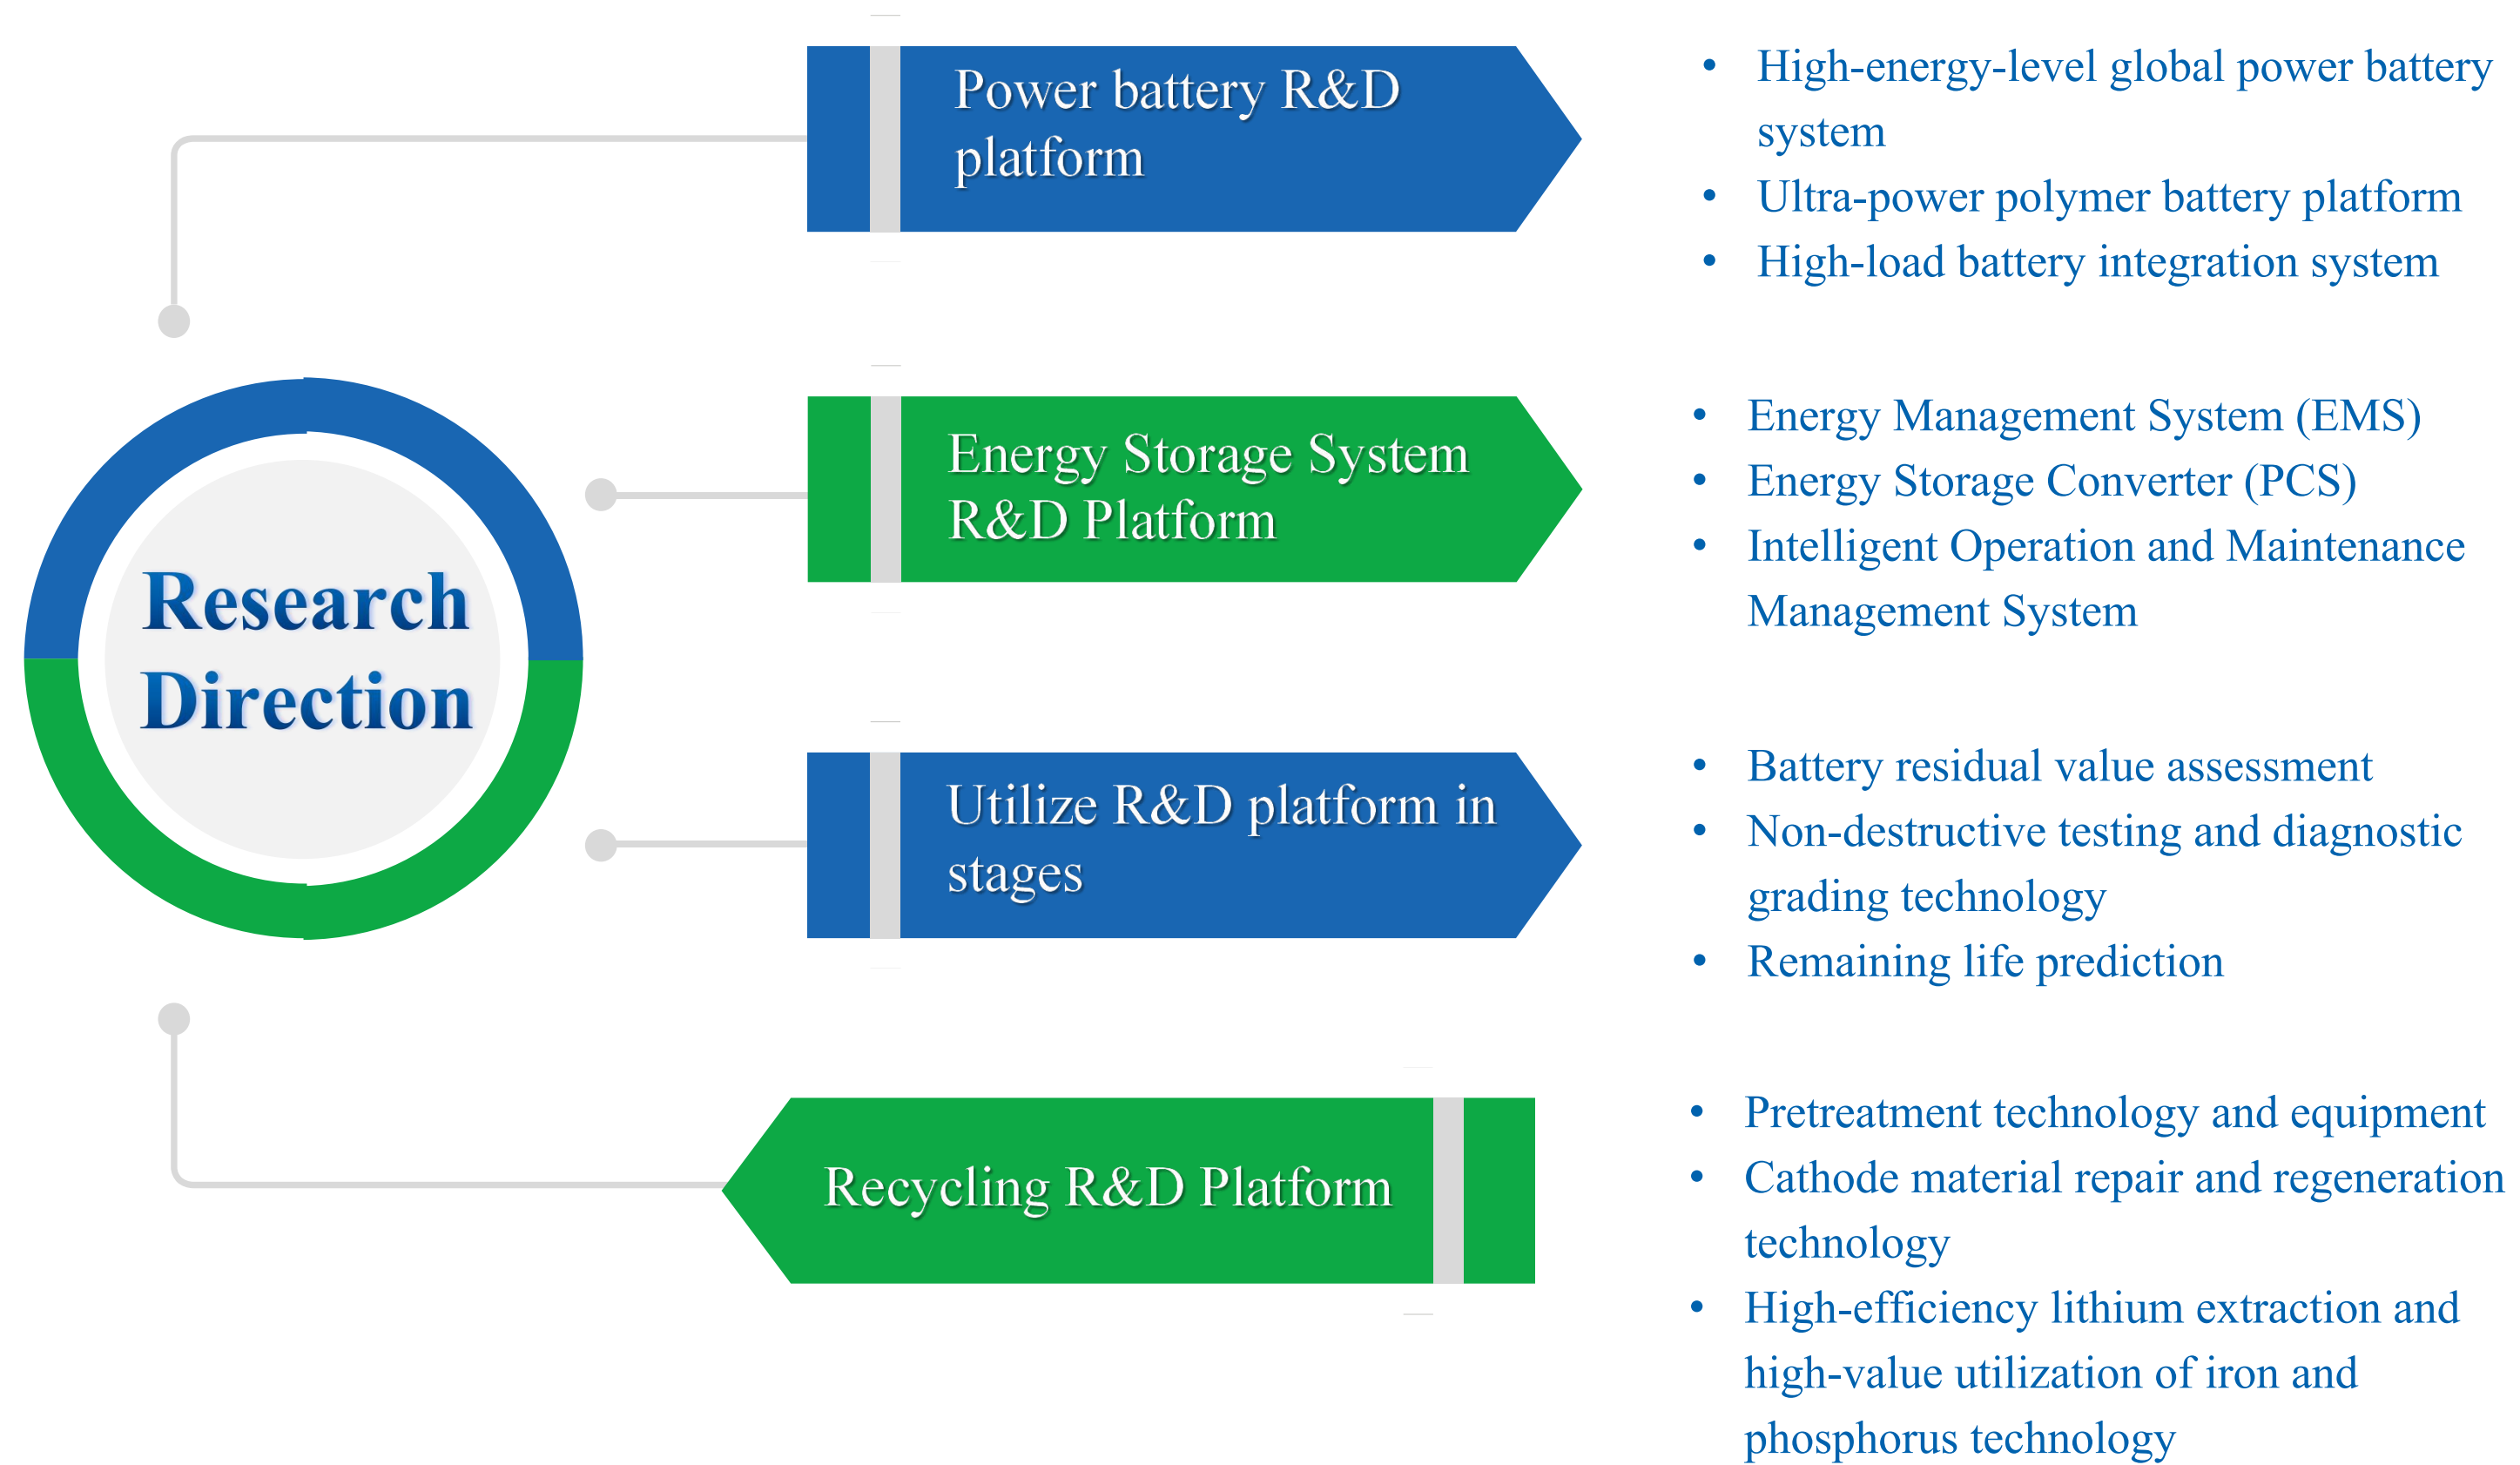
Research Direction

Power battery R&D platform

- High-energy-level global power battery system
- Ultra-power polymer battery platform
- High-load battery integration system

Energy Storage System R&D Platform

- Energy Management System (EMS)
- Energy Storage Converter (PCS)
- Intelligent Operation and Maintenance Management System

Utilize R&D platform in stages

- Battery residual value assessment
- Non-destructive testing and diagnostic grading technology
- Remaining life prediction

Recycling R&D Platform

- Pretreatment technology and equipment
- Cathode material repair and regeneration technology
- High-efficiency lithium extraction and high-value utilization of iron and phosphorus technology